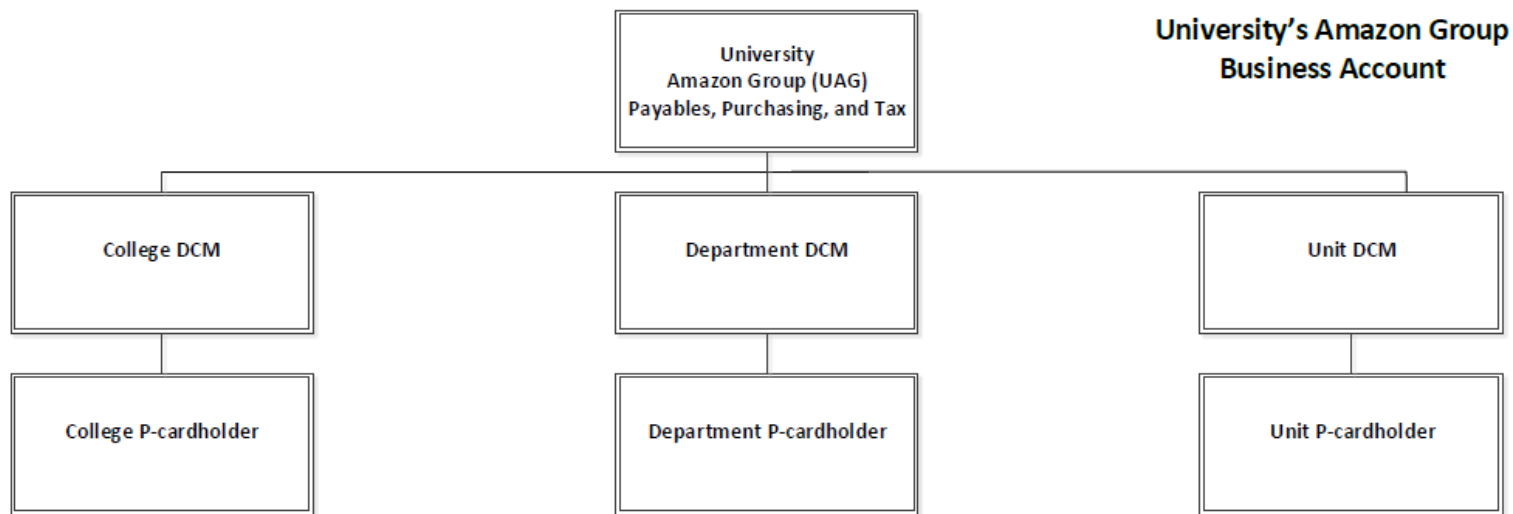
University's Amazon Group Business Account

University
Amazon Group (UAG)
Payables, Purchasing, and Tax

College DCM

Department DCM

Unit DCM

College P-cardholder

Department P-cardholder

Unit P-cardholder